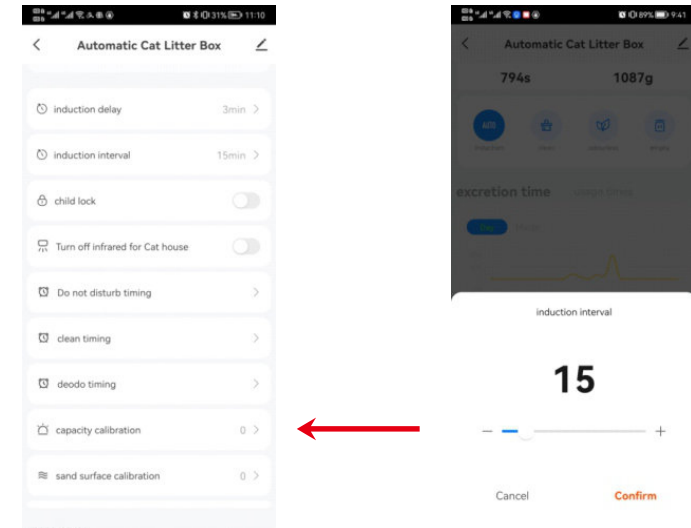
31% 11:10

Automatic Cat Litter Box

induction delay 3min >

induction interval 15min >

child lock

Turn off infrared for Cat house

Do not disturb timing >

clean timing >

deodo timing >

capacity calibration 0 >

sand surface calibration 0 >

89% 9:41

Automatic Cat Litter Box

794s 1087g

excretion time

induction interval

15

− +

Cancel Confirm